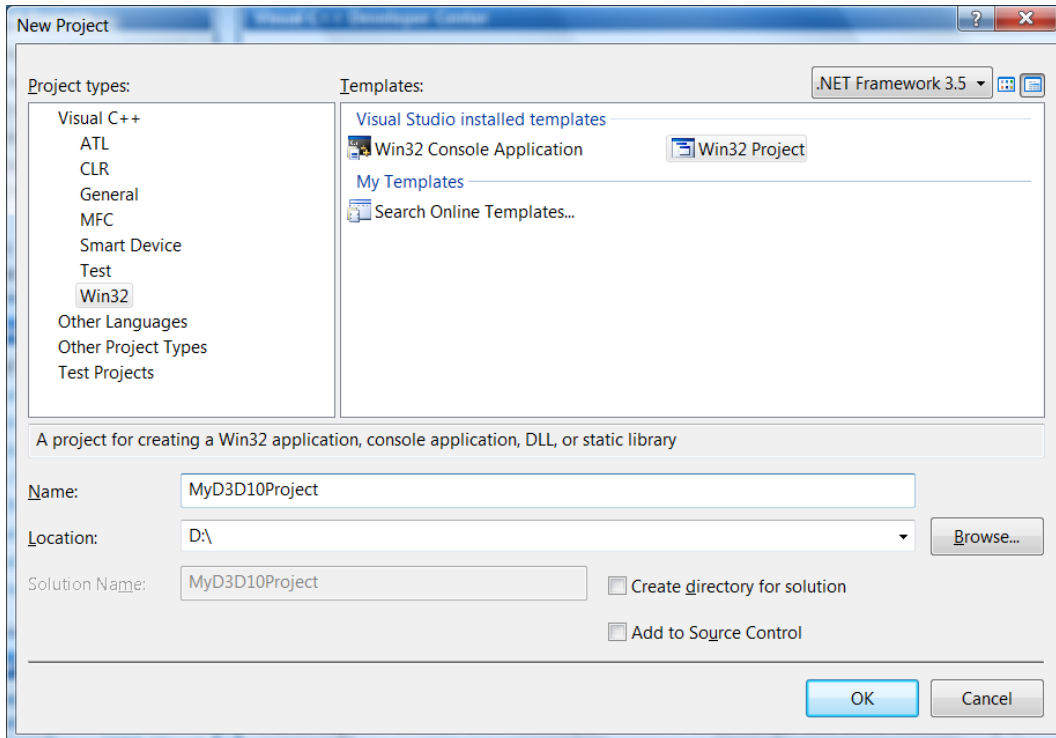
New Project

Project types:

Visual C++
ATL
CLR
General
MFC
Smart Device
Test
Win32
Other Languages
Other Project Types
Test Projects

Templates:

.NET Framework 3.5

Visual Studio installed templates

Win32 Console Application

Win32 Project

My Templates

Search Online Templates...

A project for creating a Win32 application, console application, DLL, or static library

Name: MyD3D10Project

Location: D:\

Browse...

Solution Name: MyD3D10Project

Create directory for solution

Add to Source Control

OK

Cancel